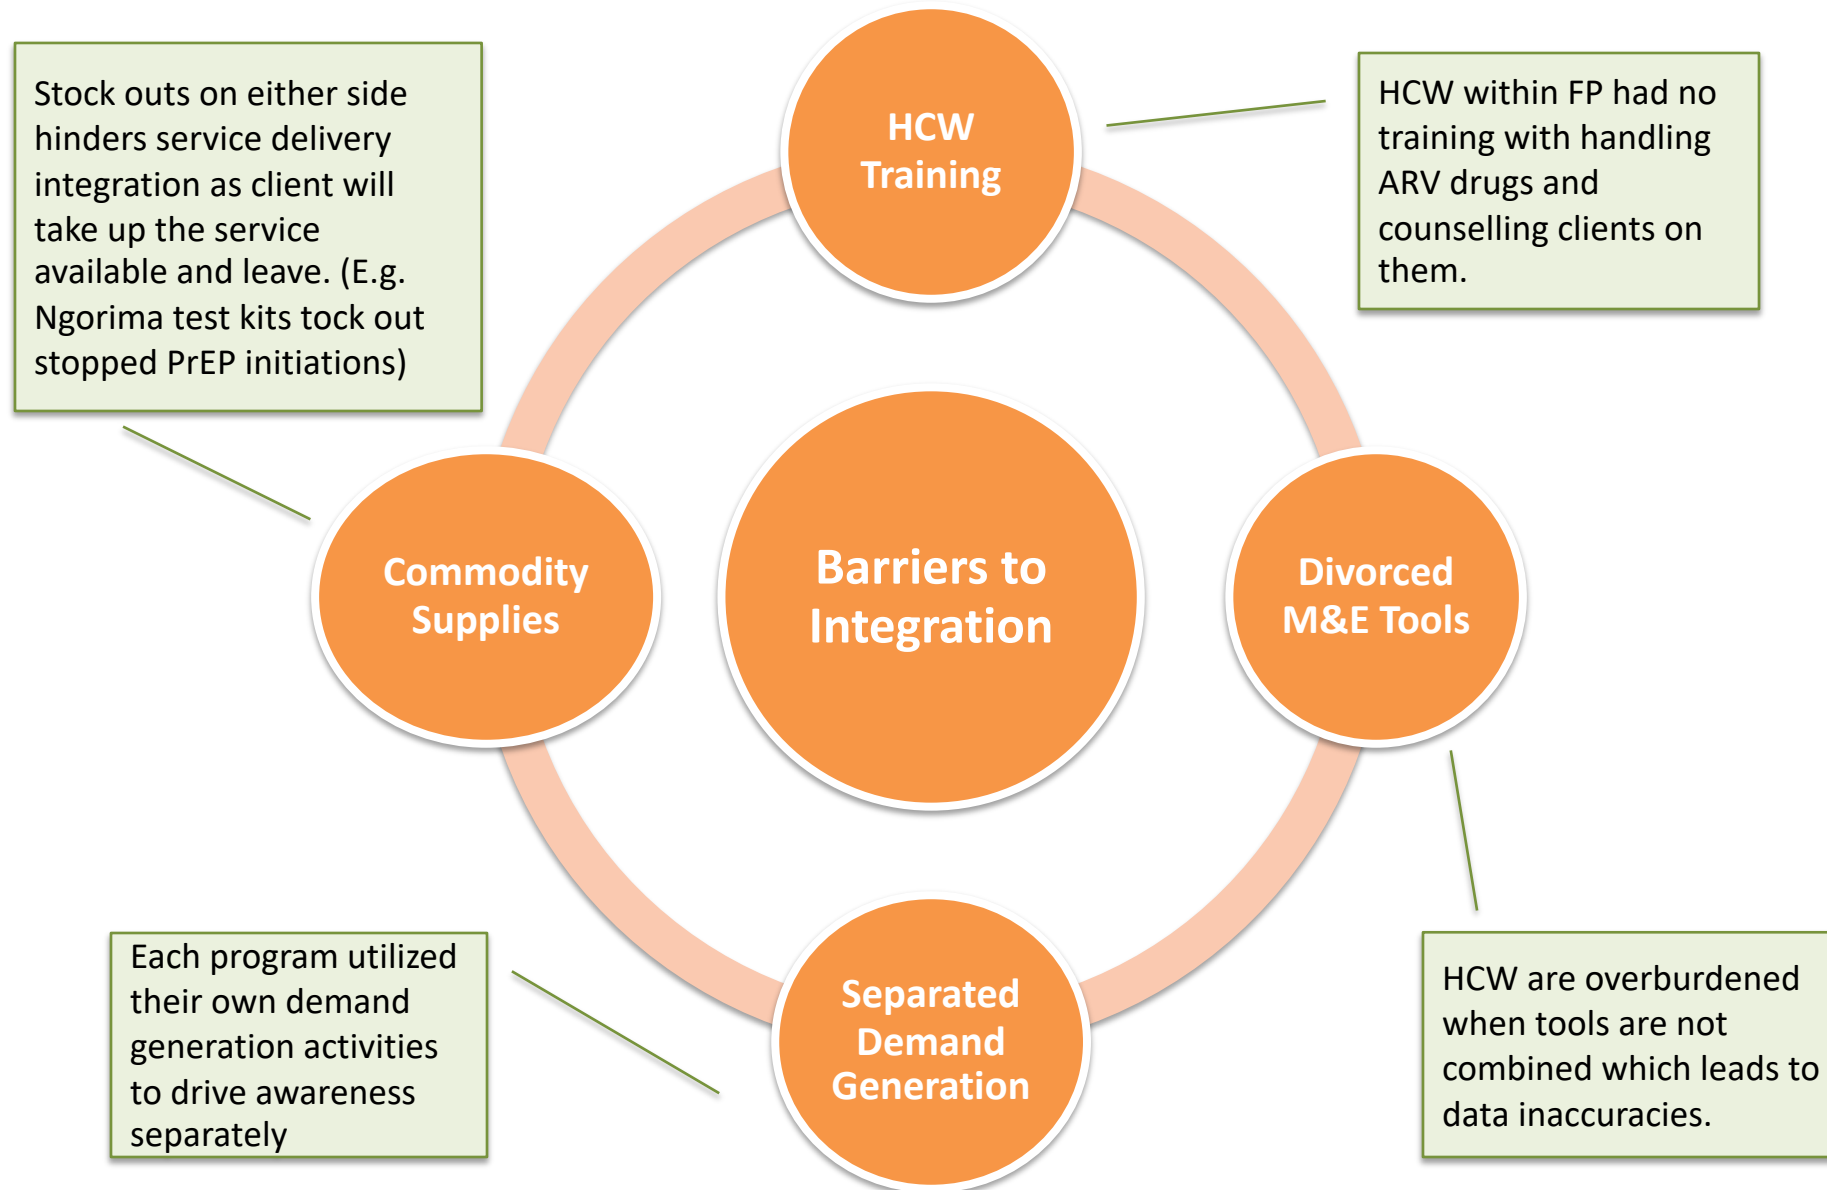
Stock outs on either side hinders service delivery integration as client will take up the service available and leave. (E.g. Ngorima test kits tock out stopped PrEP initiations)

HCW Training

HCW within FP had no training with handling ARV drugs and counselling clients on them.

Commodity Supplies

Barriers to Integration

Divorced M&E Tools

Each program utilized their own demand generation activities to drive awareness separately

Separated Demand Generation

HCW are overburdened when tools are not combined which leads to data inaccuracies.